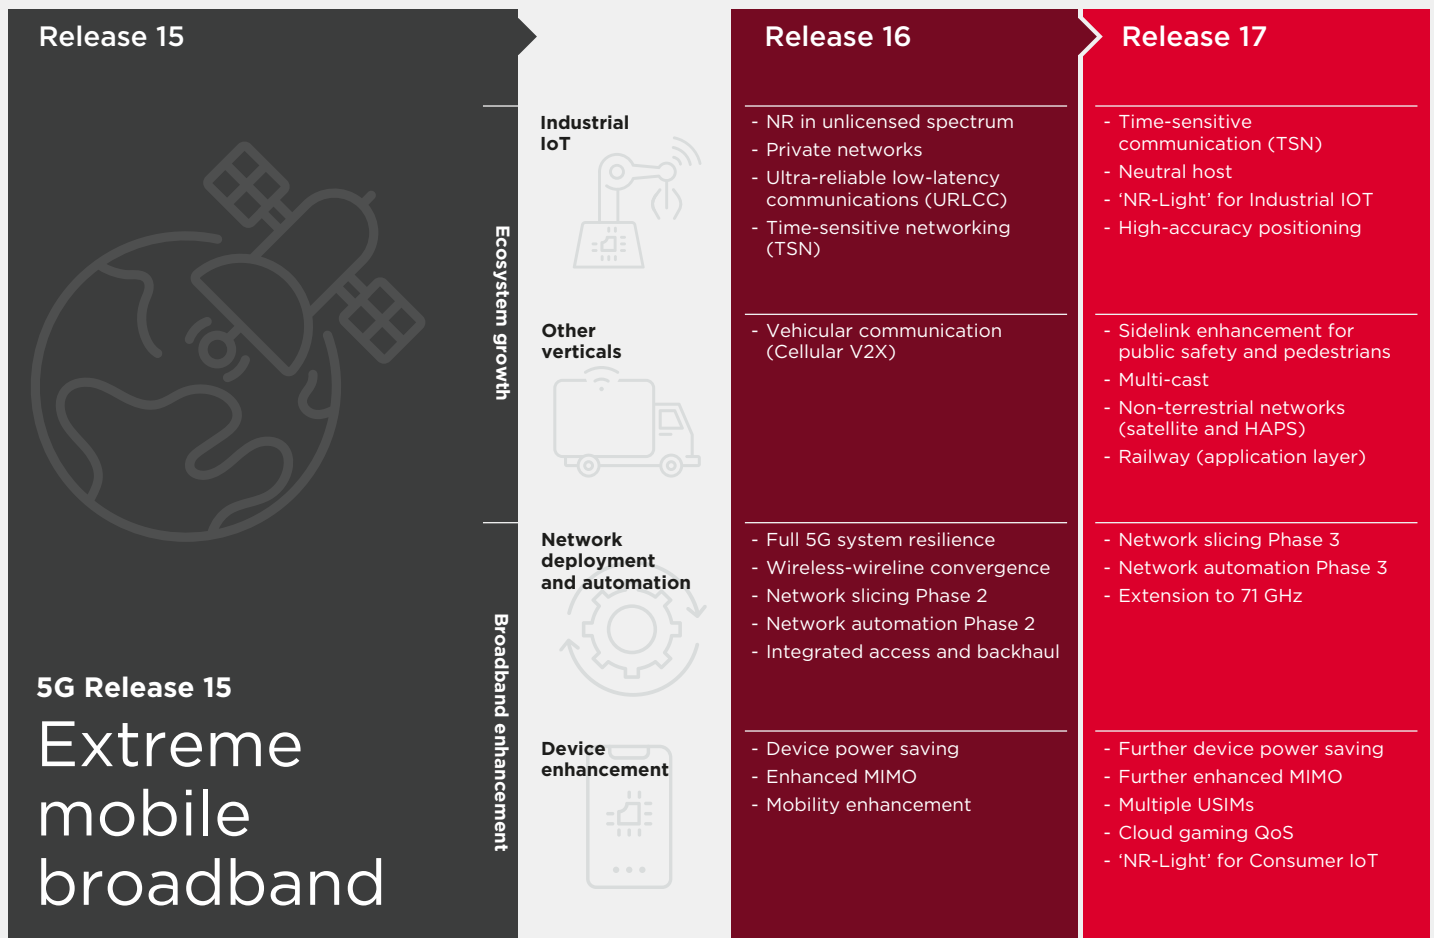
Release 15

5G Release 15

Extreme mobile broadband

Ecosystem growth

Broadband enhancement

Industrial IoT

Other verticals

Network deployment and automation

Device enhancement

Release 16

- NR in unlicensed spectrum
- Private networks
- Ultra-reliable low-latency communications (URLCC)
- Time-sensitive networking (TSN)

- Vehicular communication (Cellular V2X)

- Full 5G system resilience
- Wireless-wireline convergence
- Network slicing Phase 2
- Network automation Phase 2
- Integrated access and backhaul

- Device power saving
- Enhanced MIMO
- Mobility enhancement

Release 17

- Time-sensitive communication (TSN)
- Neutral host
- 'NR-Light' for Industrial IOT
- High-accuracy positioning

- Sidelink enhancement for public safety and pedestrians
- Multi-cast
- Non-terrestrial networks (satellite and HAPS)
- Railway (application layer)

- Network slicing Phase 3
- Network automation Phase 3
- Extension to 71 GHz

- Further device power saving
- Further enhanced MIMO
- Multiple USIMs
- Cloud gaming QoS
- 'NR-Light' for Consumer IoT